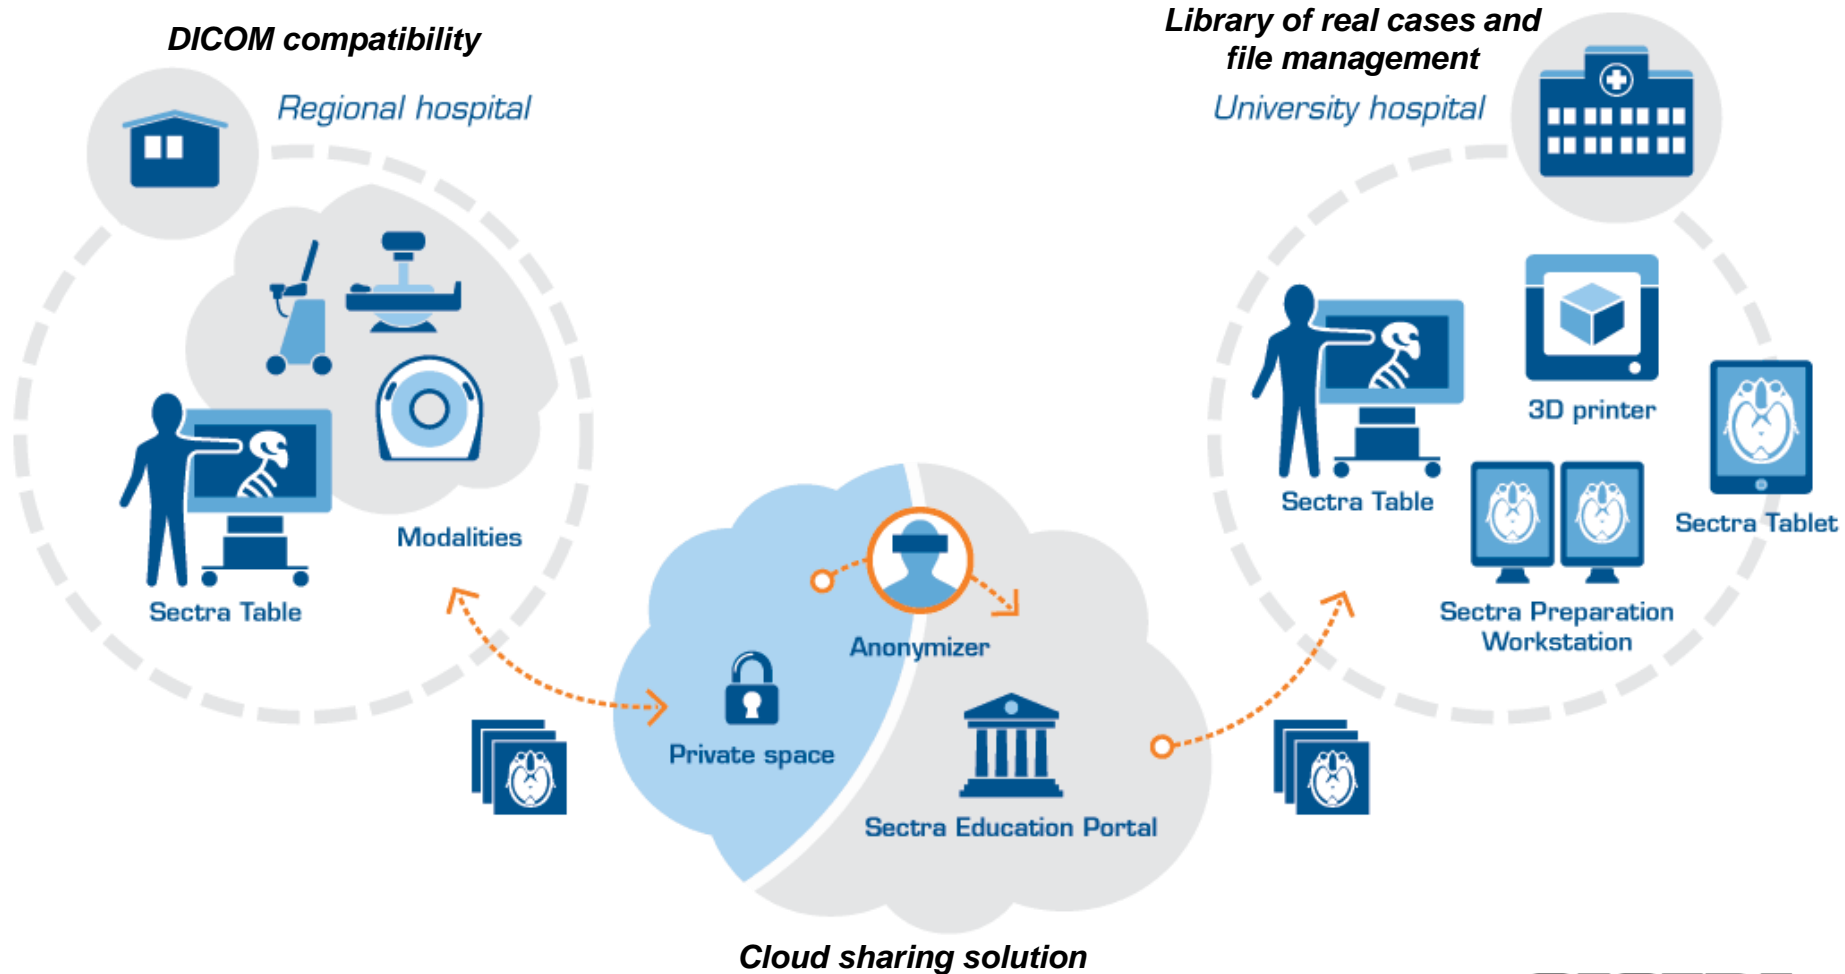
DICOM compatibility

Regional hospital

Modalities

Sectra Table

Library of real cases and file management

University hospital

3D printer

Sectra Table

Sectra Tablet

Sectra Preparation Workstation

Anonymizer

Private space

Sectra Education Portal

Cloud sharing solution